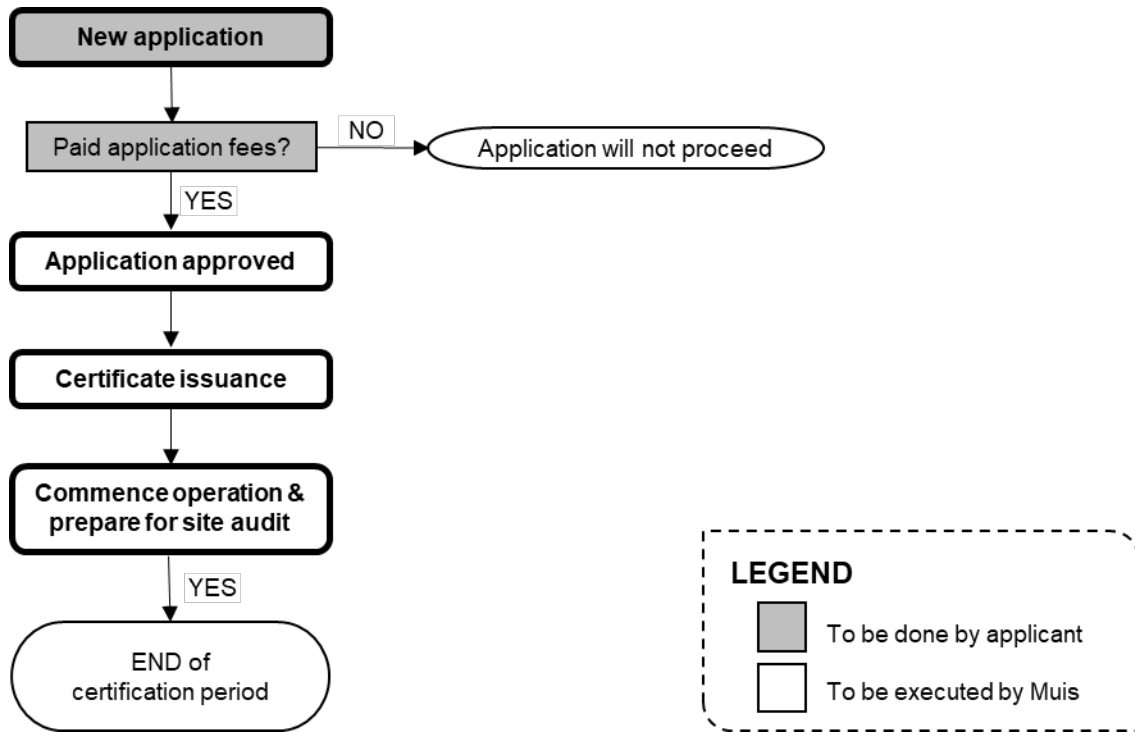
New application

Paid application fees?

NO

Application will not proceed

YES

Application approved

Certificate issuance

Commence operation & prepare for site audit

YES

END of certification period

LEGEND

To be done by applicant

To be executed by Muis